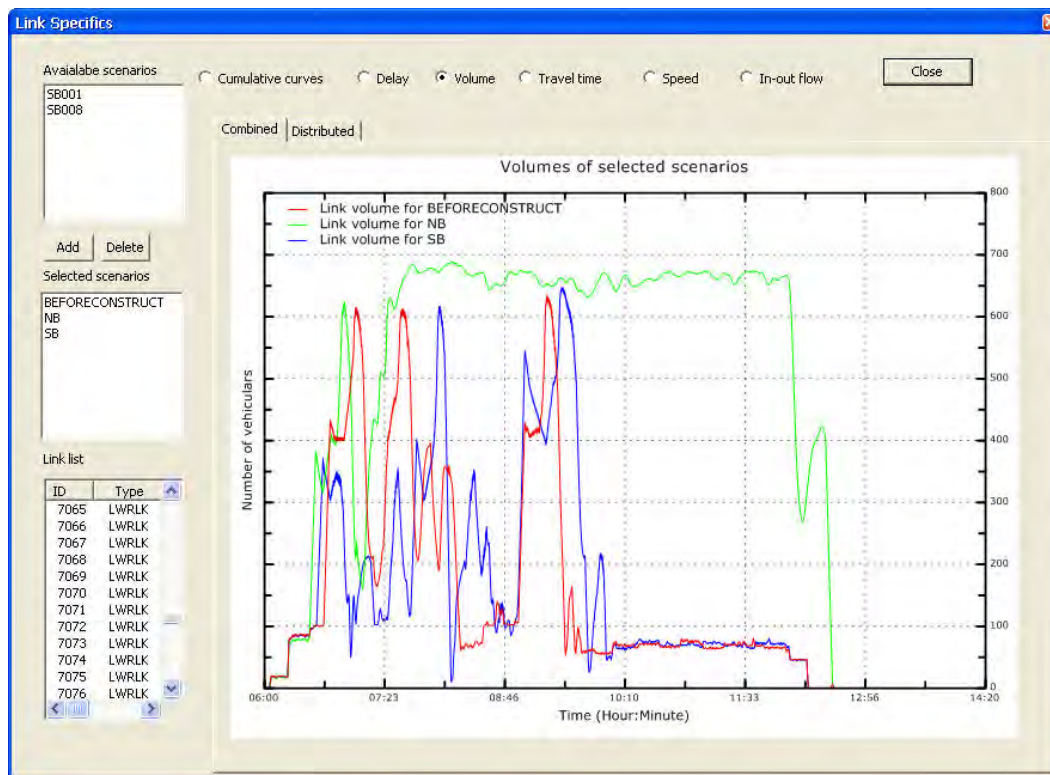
Link Specifics

Avaialabe scenarios
SB001
SB008

Add Delete

Selected scenarios
BEFORECONSTRUCT
NB
SB

Link list

| ID | Type |
|---|---|
| 7065 | LWRLK |
| 7066 | LWRLK |
| 7067 | LWRLK |
| 7068 | LWRLK |
| 7069 | LWRLK |
| 7070 | LWRLK |
| 7071 | LWRLK |
| 7072 | LWRLK |
| 7073 | LWRLK |
| 7074 | LWRLK |
| 7075 | LWRLK |
| 7076 | LWRLK |

Cumulative curves Delay Volume Travel time Speed In-out flow Close

Combined Distributed

Volumes of selected scenarios

Link volume for BEFORECONSTRUCT
Link volume for NB
Link volume for SB

Number of vehiculars

800
700
600
500
400
300
200
100
0

06:00 07:23 08:46 10:10 11:33 12:56 14:20

Time (Hour:Minute)